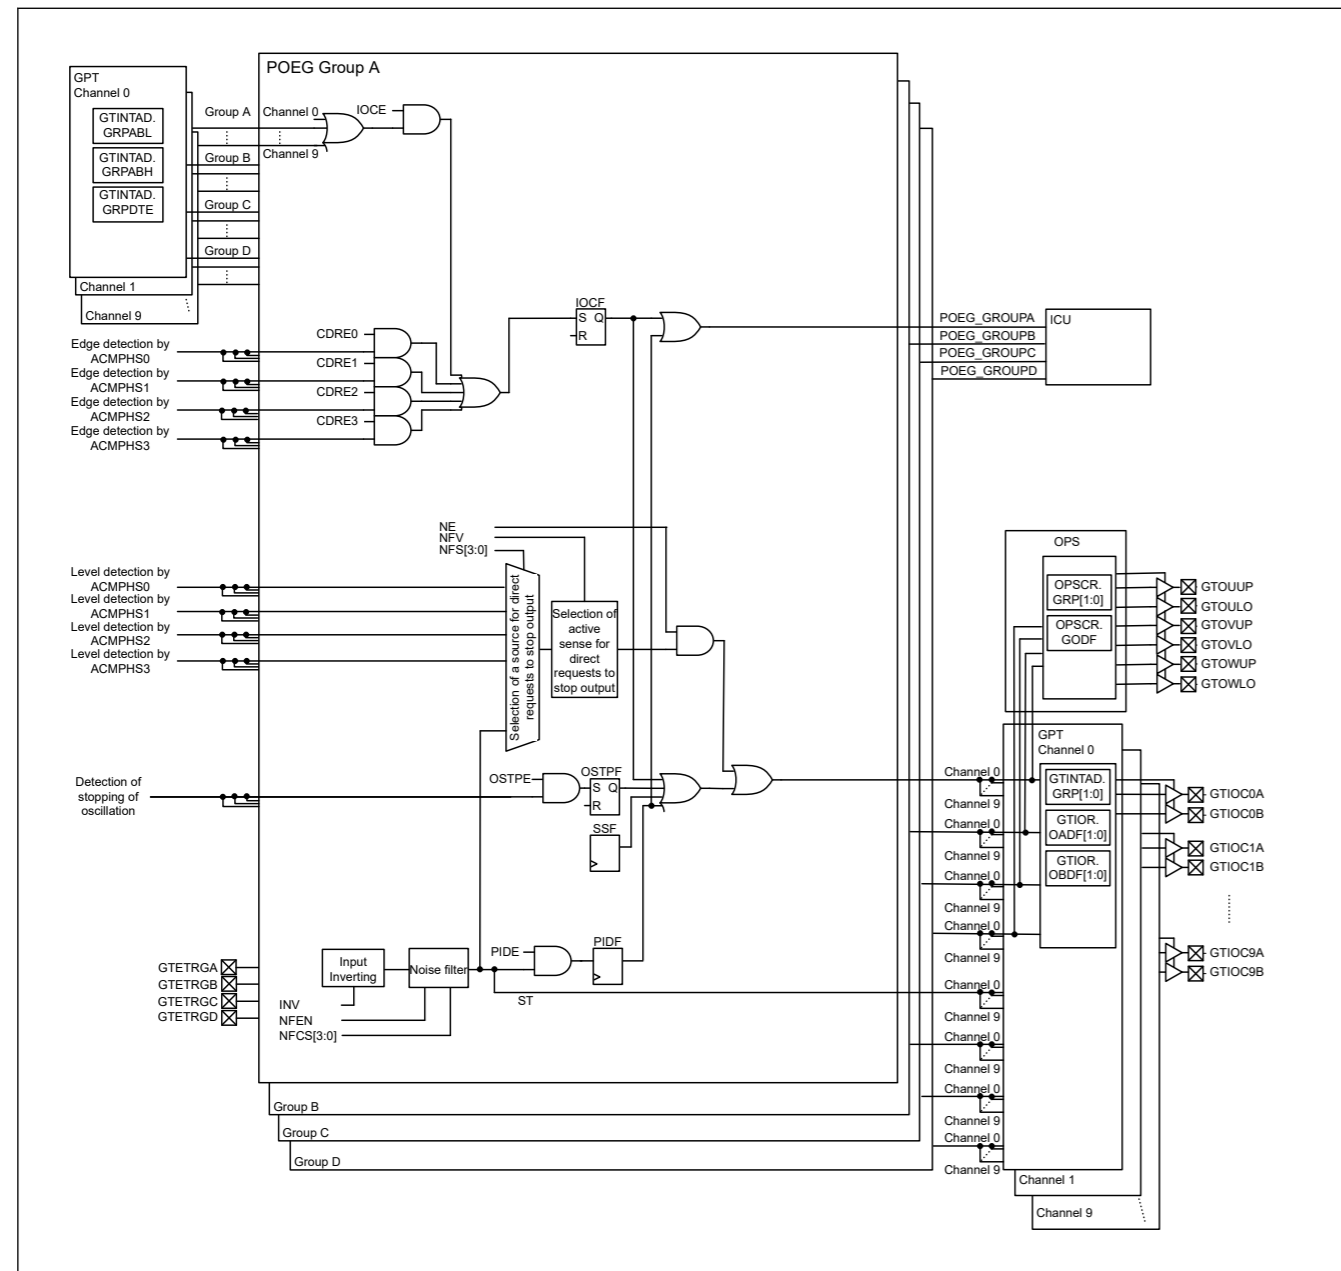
POEG Group A

GPT
Channel 0

GTINTAD.
GRPABL

GTINTAD.
GRPABH

GTINTAD.
GRPDTE

Channel 1

Channel 9

Group A

Group B

Group C

Group D

Channel 0

Channel 9

IOCE

CDRE0

CDRE1

CDRE2

CDRE3

Edge detection by ACMPHS0
Edge detection by ACMPHS1
Edge detection by ACMPHS2
Edge detection by ACMPHS3

IOCF
S Q
R

POEG_GROUPA
POEG_GROUPB
POEG_GROUPC
POEG_GROUPD

ICU

NE
NFV
NFS[3:0]

Level detection by ACMPHS0
Level detection by ACMPHS1
Level detection by ACMPHS2
Level detection by ACMPHS3

Selection of a source for direct requests to stop output

Selection of active sense for direct requests to stop output

OPS

OPSCR.
GRP[1:0]

OPSCR.
GODF

GTOUUP
GTOULO
GTOVUP
GTOVLO
GTOWUP
GTOWLO

Detection of stopping of oscillation

OSTPE

OSTPF
S Q
R

SSF

GPT
Channel 0

GTINTAD.
GRP[1:0]

GTIOR.
OADF[1:0]

GTIOR.
OBDF[1:0]

GTIOC0A
GTIOC0B
GTIOC1A
GTIOC1B
GTIOC9A
GTIOC9B

Channel 0
Channel 9
Channel 0
Channel 9
Channel 0
Channel 9
Channel 0
Channel 9
Channel 0
Channel 9
Channel 0
Channel 9
Channel 0
Channel 9
Channel 0
Channel 9

GTETRGA
GTETRGB
GTETRGC
GTETRGD

Input Inverting

Noise filter

INV
NFEN
NFCS[3:0]

PIDE

PIDF

ST

Group B
Group C
Group D

Channel 1

Channel 9